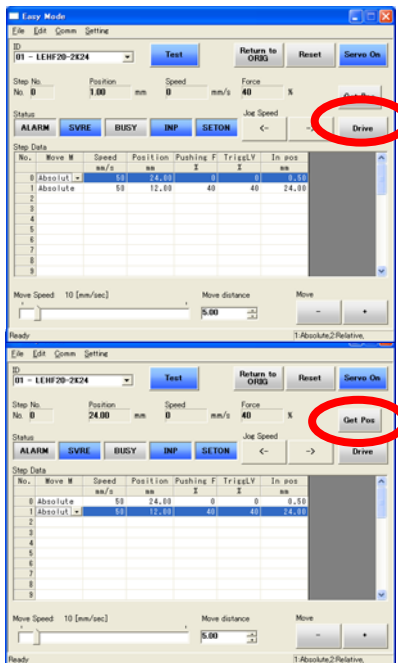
Easy Mode

File Edit Comm Setting

ID
01 - LEHF20-2X24

Test

Return to ORIG

Reset

Servo On

Step No.
No. 0

Position
1.00 mm

Speed
0 mm/s

Force
40 %

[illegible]

Status

ALARM SVRE BUSY INP SETON

Jog Speed

<-

->

Drive

Step Data

| No. | Move M | Speed mm/s | Position mm | Pushing F % | TriggLV % | In pos mm |
|---|---|---|---|---|---|---|
| 0 | Absolut | 50 | 24.00 | 0 | 0 | 0.50 |
| 1 | Absolute | 50 | 12.00 | 40 | 40 | 24.00 |
| 2 | | | | | | |
| 3 | | | | | | |
| 4 | | | | | | |
| 5 | | | | | | |
| 6 | | | | | | |
| 7 | | | | | | |
| 8 | | | | | | |
| 9 | | | | | | |

Move Speed 10 [mm/sec]

Move distance
5.00

Move

-

+

Ready

1:Absolute,2:Relative,

File Edit Comm Setting

ID
01 - LEHF20-2X24

Test

Return to ORIG

Reset

Servo On

Step No.
No. 0

Position
24.00 mm

Speed
0 mm/s

Force
40 %

Get Pos

Status

ALARM SVRE BUSY INP SETON

Jog Speed

<-

->

Drive

Step Data

| No. | Move M | Speed mm/s | Position mm | Pushing F % | TriggLV % | In pos mm |
|---|---|---|---|---|---|---|
| 0 | Absolute | 50 | 24.00 | 0 | 0 | 0.50 |
| 1 | Absolut | 50 | 12.00 | 40 | 40 | 24.00 |
| 2 | | | | | | |
| 3 | | | | | | |
| 4 | | | | | | |
| 5 | | | | | | |
| 6 | | | | | | |
| 7 | | | | | | |
| 8 | | | | | | |
| 9 | | | | | | |

Move Speed 10 [mm/sec]

Move distance
5.00

Move

-

+

Ready

1:Absolute,2:Relative,